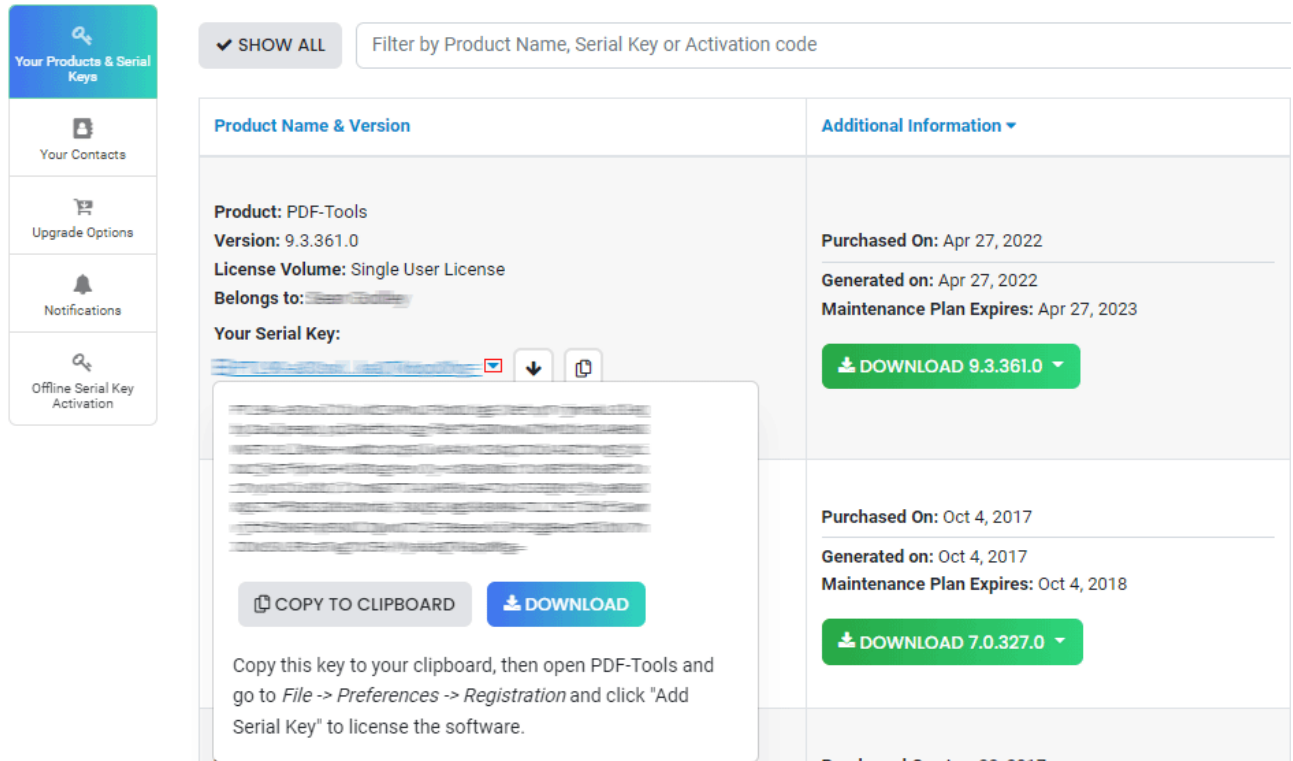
Your Products & Serial Keys

Your Contacts

Upgrade Options

Notifications

Offline Serial Key Activation

SHOW ALL

Filter by Product Name, Serial Key or Activation code

| Product Name & Version | Additional Information |
|---|---|
| **Product:** PDF-Tools<br>**Version:** 9.3.361.0<br>**License Volume:** Single User License<br>**Belongs to:** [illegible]<br>**Your Serial Key:**<br>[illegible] | **Purchased On:** Apr 27, 2022<br>**Generated on:** Apr 27, 2022<br>**Maintenance Plan Expires:** Apr 27, 2023<br>DOWNLOAD 9.3.361.0 |
| | **Purchased On:** Oct 4, 2017<br>**Generated on:** Oct 4, 2017<br>**Maintenance Plan Expires:** Oct 4, 2018<br>DOWNLOAD 7.0.327.0 |
| | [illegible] |

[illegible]

COPY TO CLIPBOARD

DOWNLOAD

Copy this key to your clipboard, then open PDF-Tools and go to *File -> Preferences -> Registration* and click "Add Serial Key" to license the software.